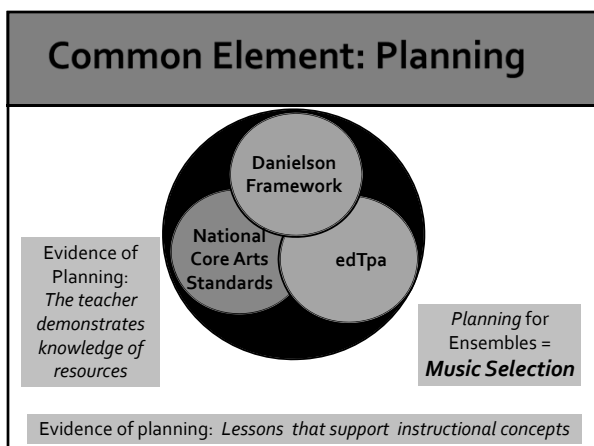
Common Element: Planning

Danielson Framework

National Core Arts Standards

edTpa

Evidence of Planning: *The teacher demonstrates knowledge of resources*

*Planning* for Ensembles = ***Music Selection***

Evidence of planning: *Lessons that support instructional concepts*